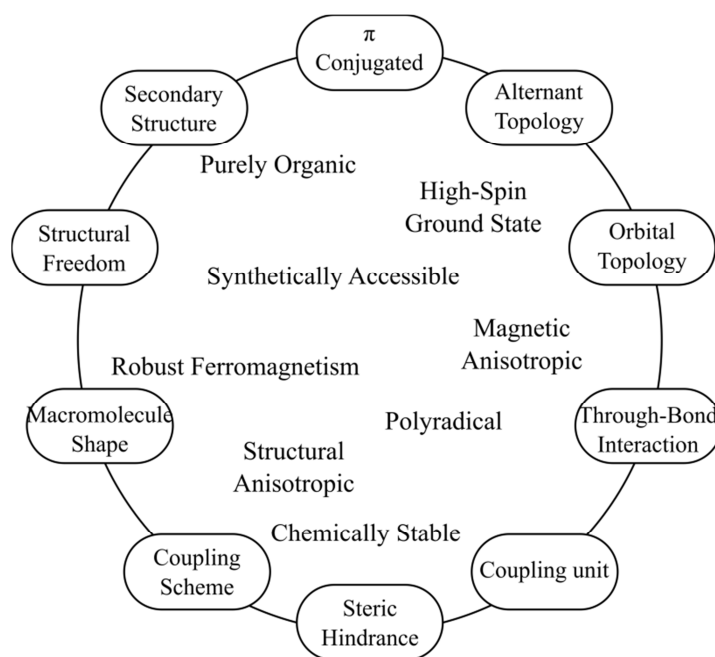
$\pi$
Conjugated

Alternant Topology

Orbital Topology

Through-Bond Interaction

Coupling unit

Steric Hindrance

Coupling Scheme

Macromolecule Shape

Structural Freedom

Secondary Structure

Purely Organic

High-Spin Ground State

Synthetically Accessible

Magnetic Anisotropic

Robust Ferromagnetism

Polyradical

Structural Anisotropic

Chemically Stable